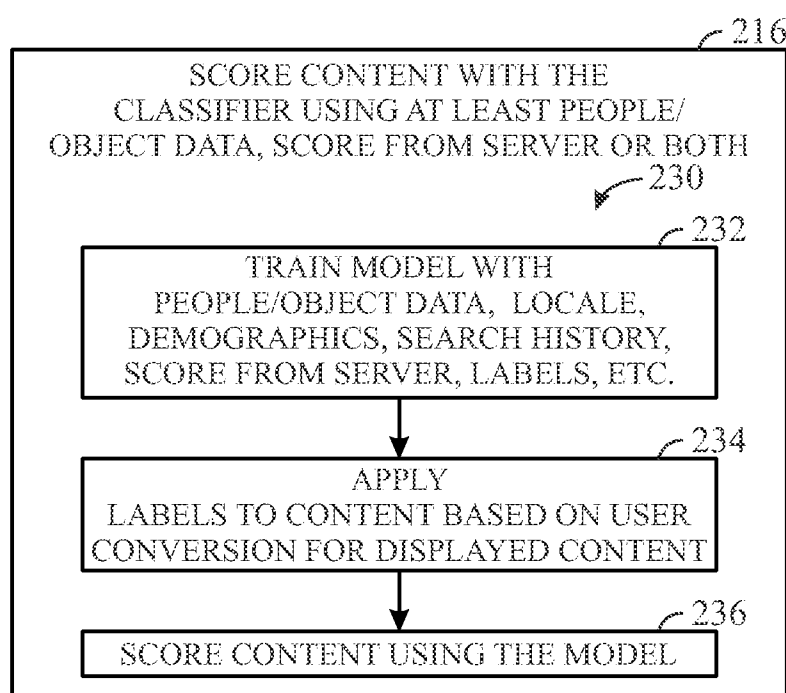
216

SCORE CONTENT WITH THE CLASSIFIER USING AT LEAST PEOPLE/ OBJECT DATA, SCORE FROM SERVER OR BOTH

230

232

TRAIN MODEL WITH PEOPLE/OBJECT DATA, LOCALE, DEMOGRAPHICS, SEARCH HISTORY, SCORE FROM SERVER, LABELS, ETC.

234

APPLY LABELS TO CONTENT BASED ON USER CONVERSION FOR DISPLAYED CONTENT

236

SCORE CONTENT USING THE MODEL